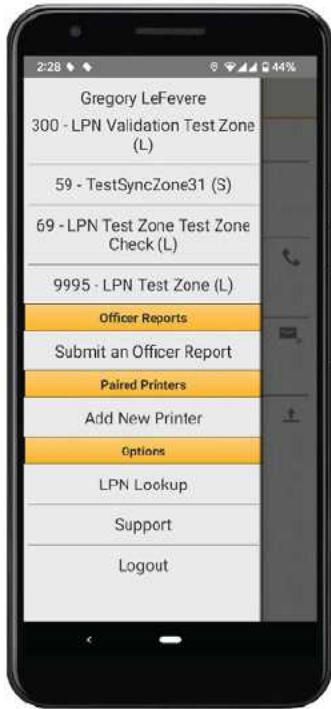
2:28

44%

Gregory LeFevere

300 - LPN Validation Test Zone (L)

59 - TestSyncZone31 (S)

69 - LPN Test Zone Test Zone Check (L)

9995 - LPN Test Zone (L)

Officer Reports

Submit an Officer Report

Paired Printers

Add New Printer

Options

LPN Lookup

Support

Logout